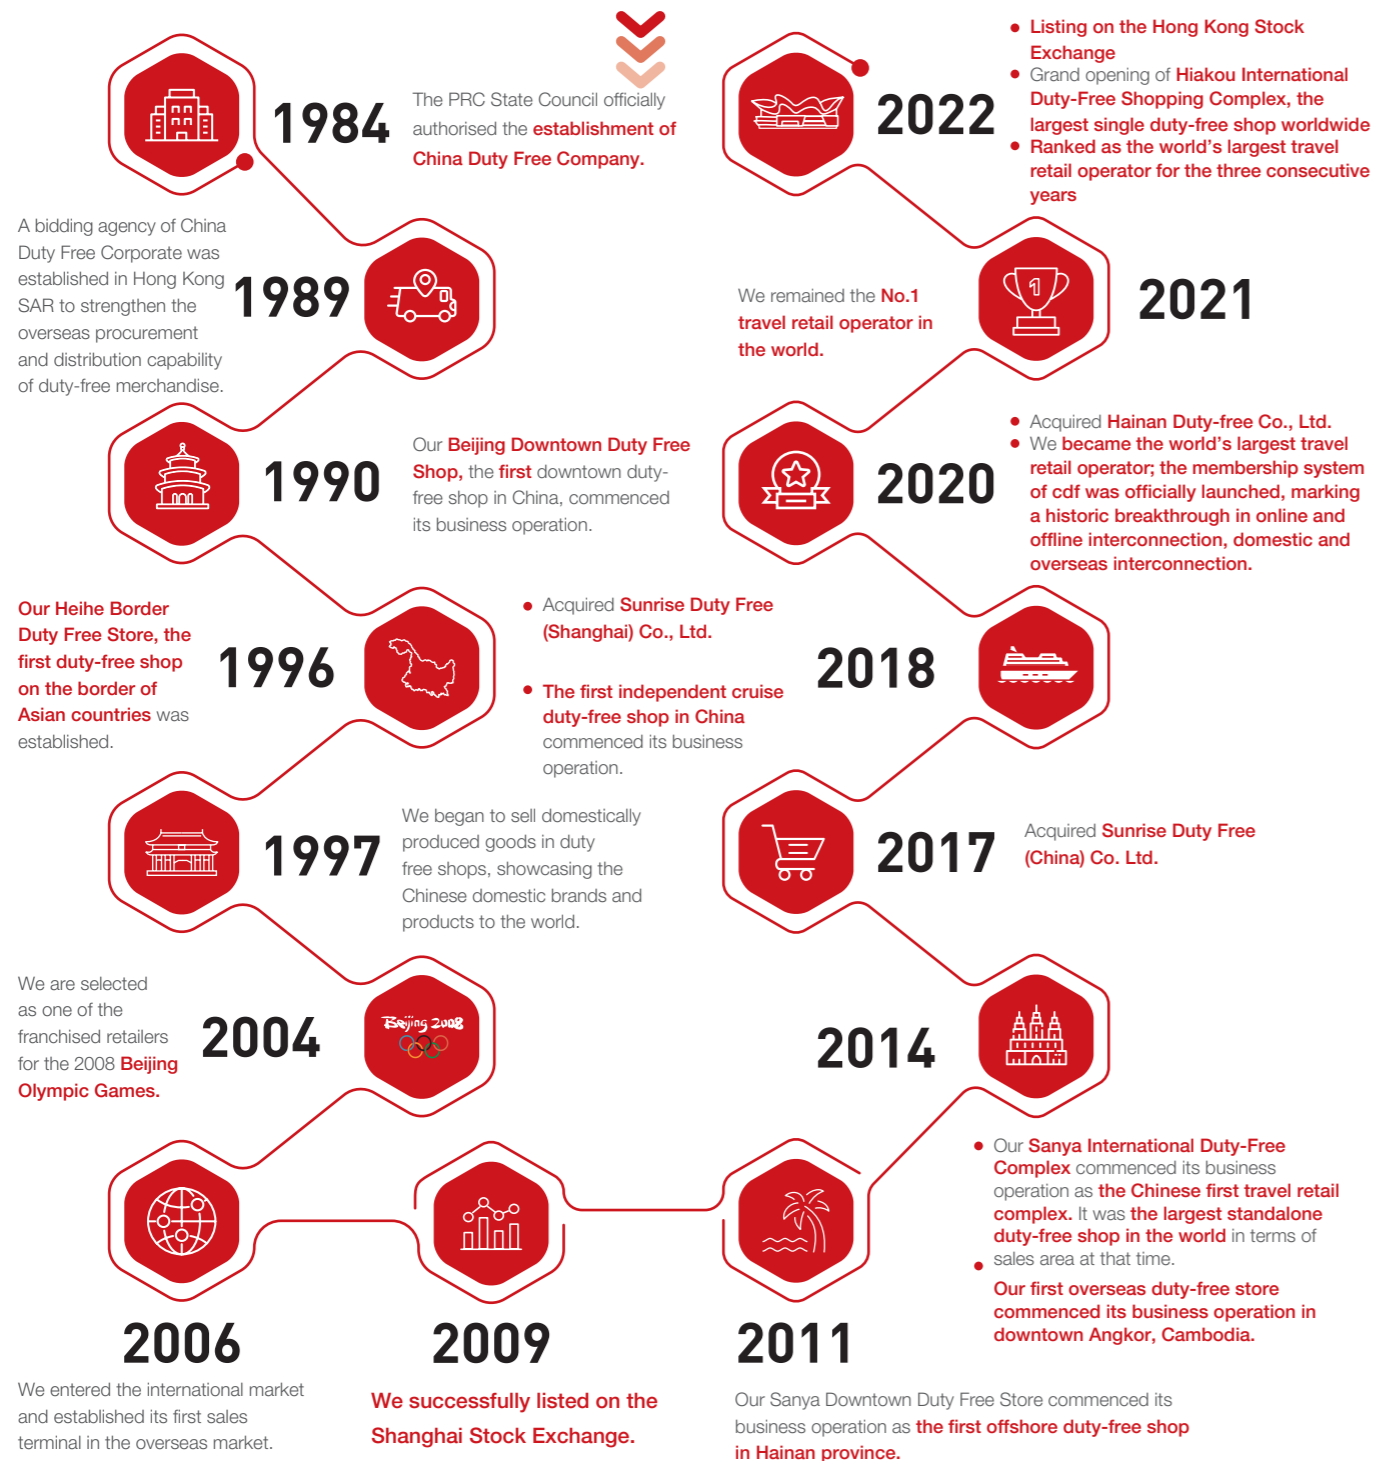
1984

The PRC State Council officially authorised the establishment of China Duty Free Company.

1989

A bidding agency of China Duty Free Corporate was established in Hong Kong SAR to strengthen the overseas procurement and distribution capability of duty-free merchandise.

1990

Our Beijing Downtown Duty Free Shop, the first downtown duty-free shop in China, commenced its business operation.

1996

Our Heihe Border Duty Free Store, the first duty-free shop on the border of Asian countries was established.

1997

We began to sell domestically produced goods in duty free shops, showcasing the Chinese domestic brands and products to the world.

2004

Beijing 2008

We are selected as one of the franchised retailers for the 2008 Beijing Olympic Games.

2006

We entered the international market and established its first sales terminal in the overseas market.

2009

We successfully listed on the Shanghai Stock Exchange.

2011

Our Sanya Downtown Duty Free Store commenced its business operation as the first offshore duty-free shop in Hainan province.

2014

• Our Sanya International Duty-Free Complex commenced its business operation as the Chinese first travel retail complex. It was the largest standalone duty-free shop in the world in terms of sales area at that time.
• Our first overseas duty-free store commenced its business operation in downtown Angkor, Cambodia.

2017

Acquired Sunrise Duty Free (China) Co. Ltd.

2018

• Acquired Sunrise Duty Free (Shanghai) Co., Ltd.
• The first independent cruise duty-free shop in China commenced its business operation.

2020

• Acquired Hainan Duty-free Co., Ltd.
• We became the world's largest travel retail operator; the membership system of cdf was officially launched, marking a historic breakthrough in online and offline interconnection, domestic and overseas interconnection.

2021

We remained the No.1 travel retail operator in the world.

2022

• Listing on the Hong Kong Stock Exchange
• Grand opening of Hiakou International Duty-Free Shopping Complex, the largest single duty-free shop worldwide
• Ranked as the world's largest travel retail operator for the three consecutive years